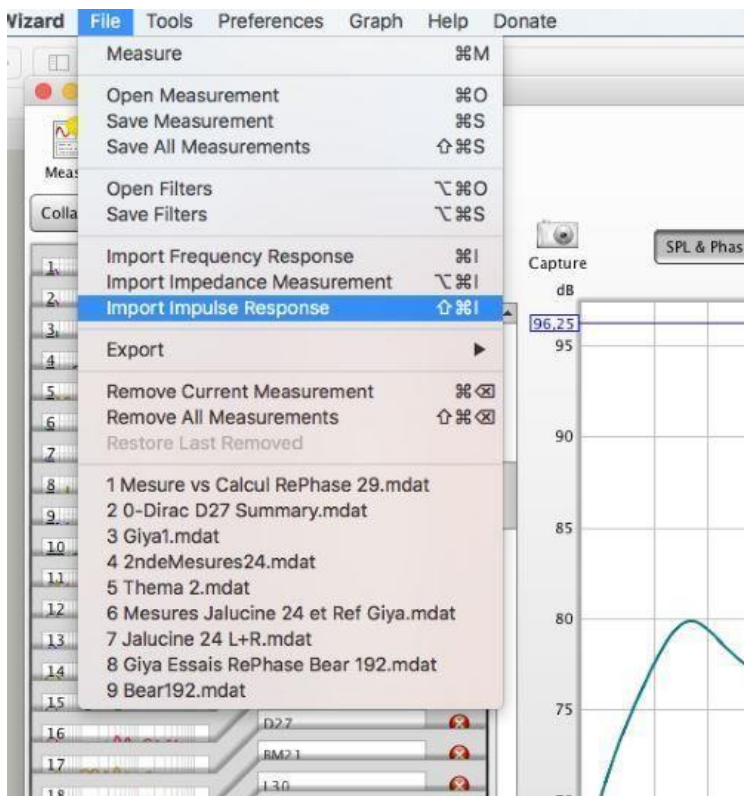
Wizard File Tools Preferences Graph Help Donate

Measure ⌘M

Open Measurement ⌘O
Save Measurement ⌘S
Save All Measurements ⇧⌘S

Open Filters ⌥⌘O
Save Filters ⌥⌘S

Import Frequency Response ⌘I
Import Impedance Measurement ⌥⌘I
Import Impulse Response ⇧⌘I

Export ▶

Remove Current Measurement ⌘⌫
Remove All Measurements ⇧⌘⌫
Restore Last Removed

1 Mesure vs Calcul RePhase 29.mdat
2 0-Dirac D27 Summary.mdat
3 Giya1.mdat
4 2ndeMesures24.mdat
5 Thema 2.mdat
6 Mesures Jalucine 24 et Ref Giya.mdat
7 Jalucine 24 L+R.mdat
8 Giya Essais RePhase Bear 192.mdat
9 Bear192.mdat

Meas
Colla
1
2
3
4
5
6
7
8
9
10
11
12
13
14
15
16
17
18
D27
BM21
L30

Capture
SPL & Phas
dB
96,25
95
90
85
80
75